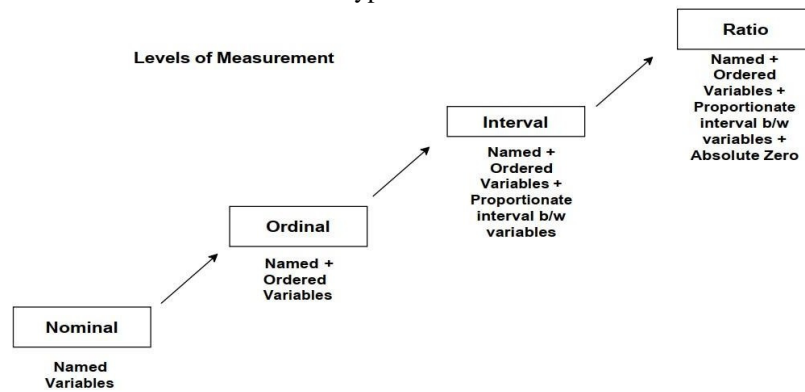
Levels of Measurement

Nominal

Named Variables

Ordinal

Named + Ordered Variables

Interval

Named + Ordered Variables + Proportionate interval b/w variables

Ratio

Named + Ordered Variables + Proportionate interval b/w variables + Absolute Zero